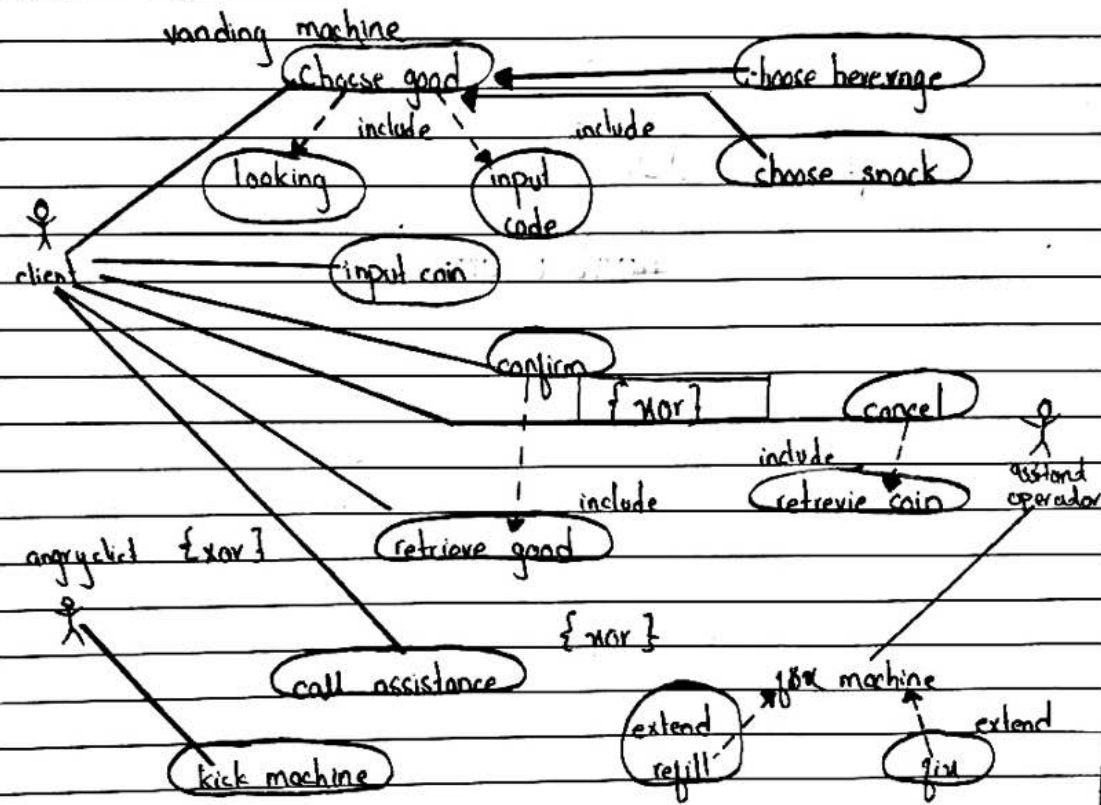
vanding machine
choose good
choose beverage
include
include
looking
input code
choose snack
client
input coin
confirm
{xor}
cancel
include
retrevie coin
assitand operador
include
retrieve good
angryclict {xor}
{xor}
call assistance
fix machine
extend refill
extend
fix
kick machine